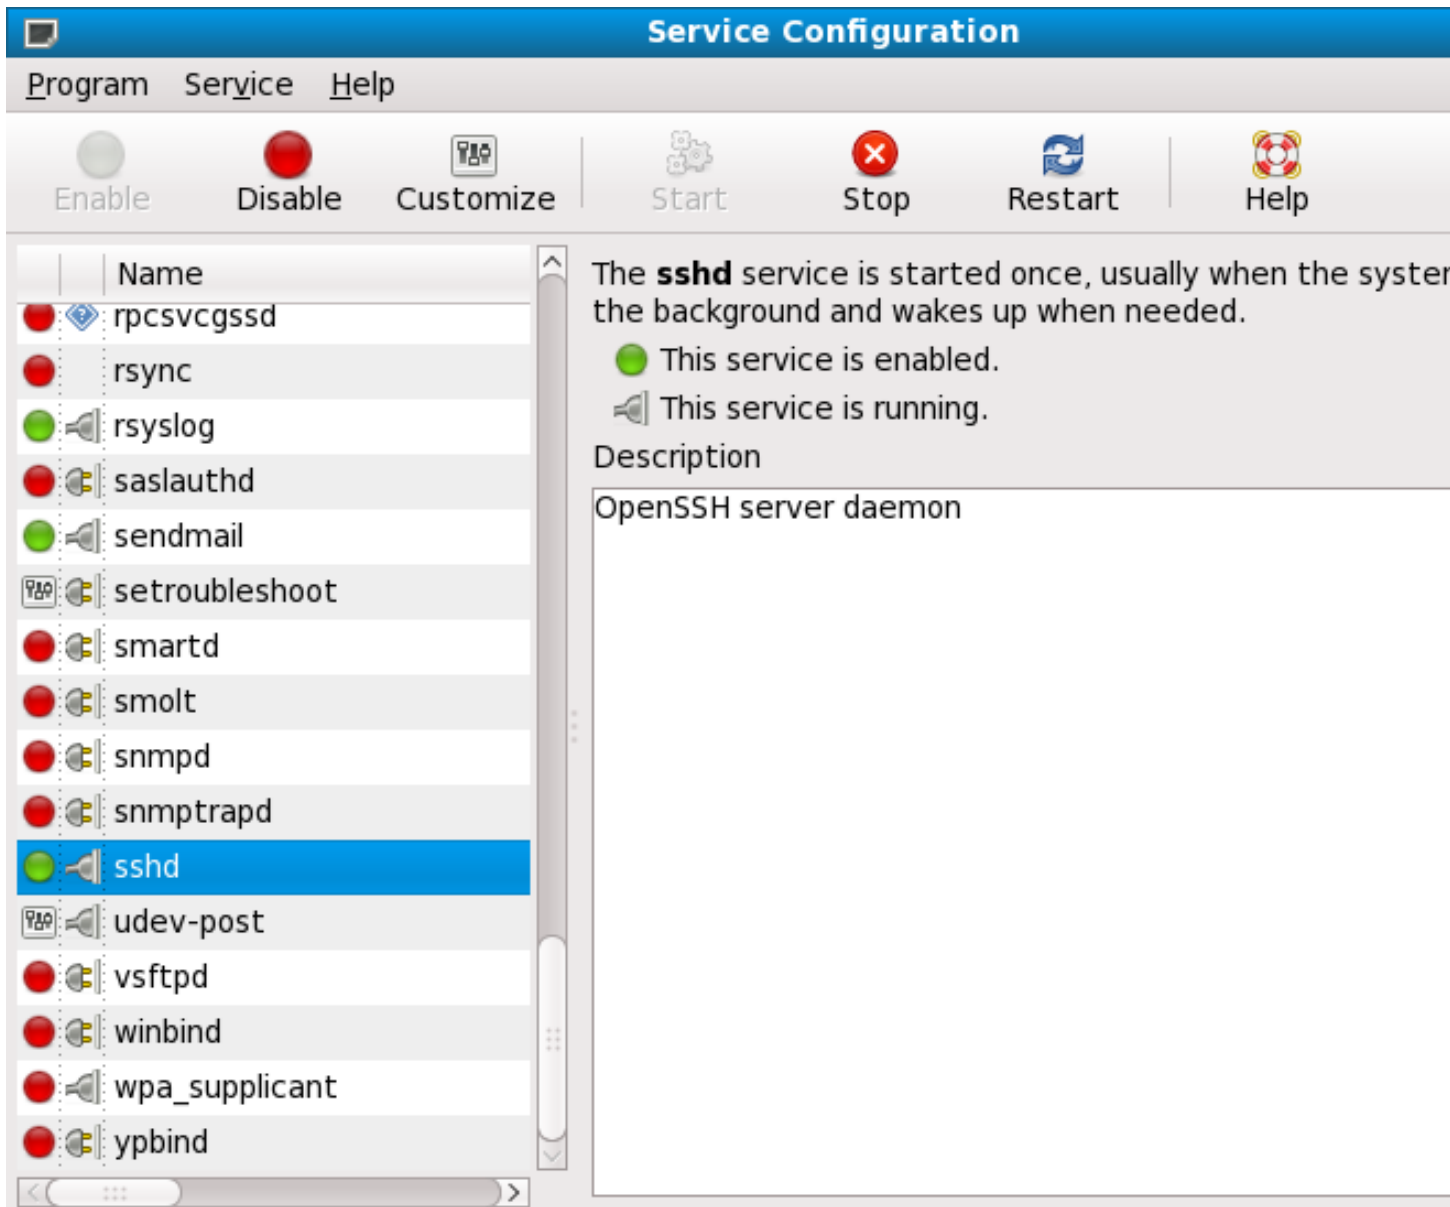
Service Configuration

Program Service Help

Enable Disable Customize Start Stop Restart Help

Name

rpcsvcgssd
rsync
rsyslog
saslauthd
sendmail
setroubleshoot
smartd
smolt
snmpd
snmptrapd
sshd
udev-post
vsftpd
winbind
wpa_supplicant
ypbind

The **sshd** service is started once, usually when the syster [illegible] the background and wakes up when needed.

This service is enabled.

This service is running.

Description

OpenSSH server daemon